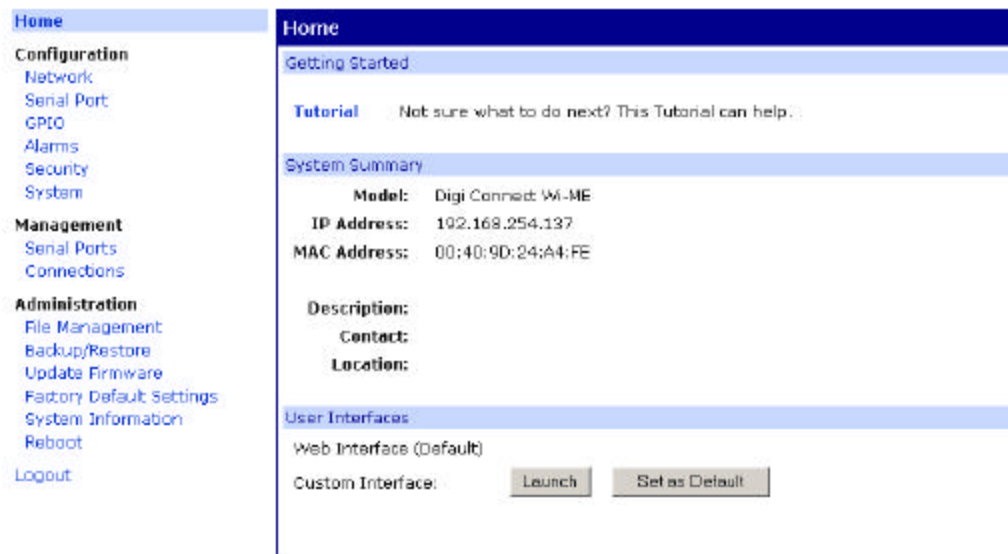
Home

Configuration
Network
Serial Port
GPIO
Alarms
Security
System

Management
Serial Ports
Connections

Administration
File Management
Backup/Restore
Update Firmware
Factory Default Settings
System Information
Reboot

Logout

Home

Getting Started

Tutorial Not sure what to do next? This Tutorial can help.

System Summary

| | |
|---|---|
| Model: | Digi Connect Wi-ME |
| IP Address: | 192.168.254.137 |
| MAC Address: | 00:40:9D:24:A4:FE |
| Description: | |
| Contact: | |
| Location: | |

User Interfaces

Web Interface (Default)

Custom Interface: Launch Set as Default